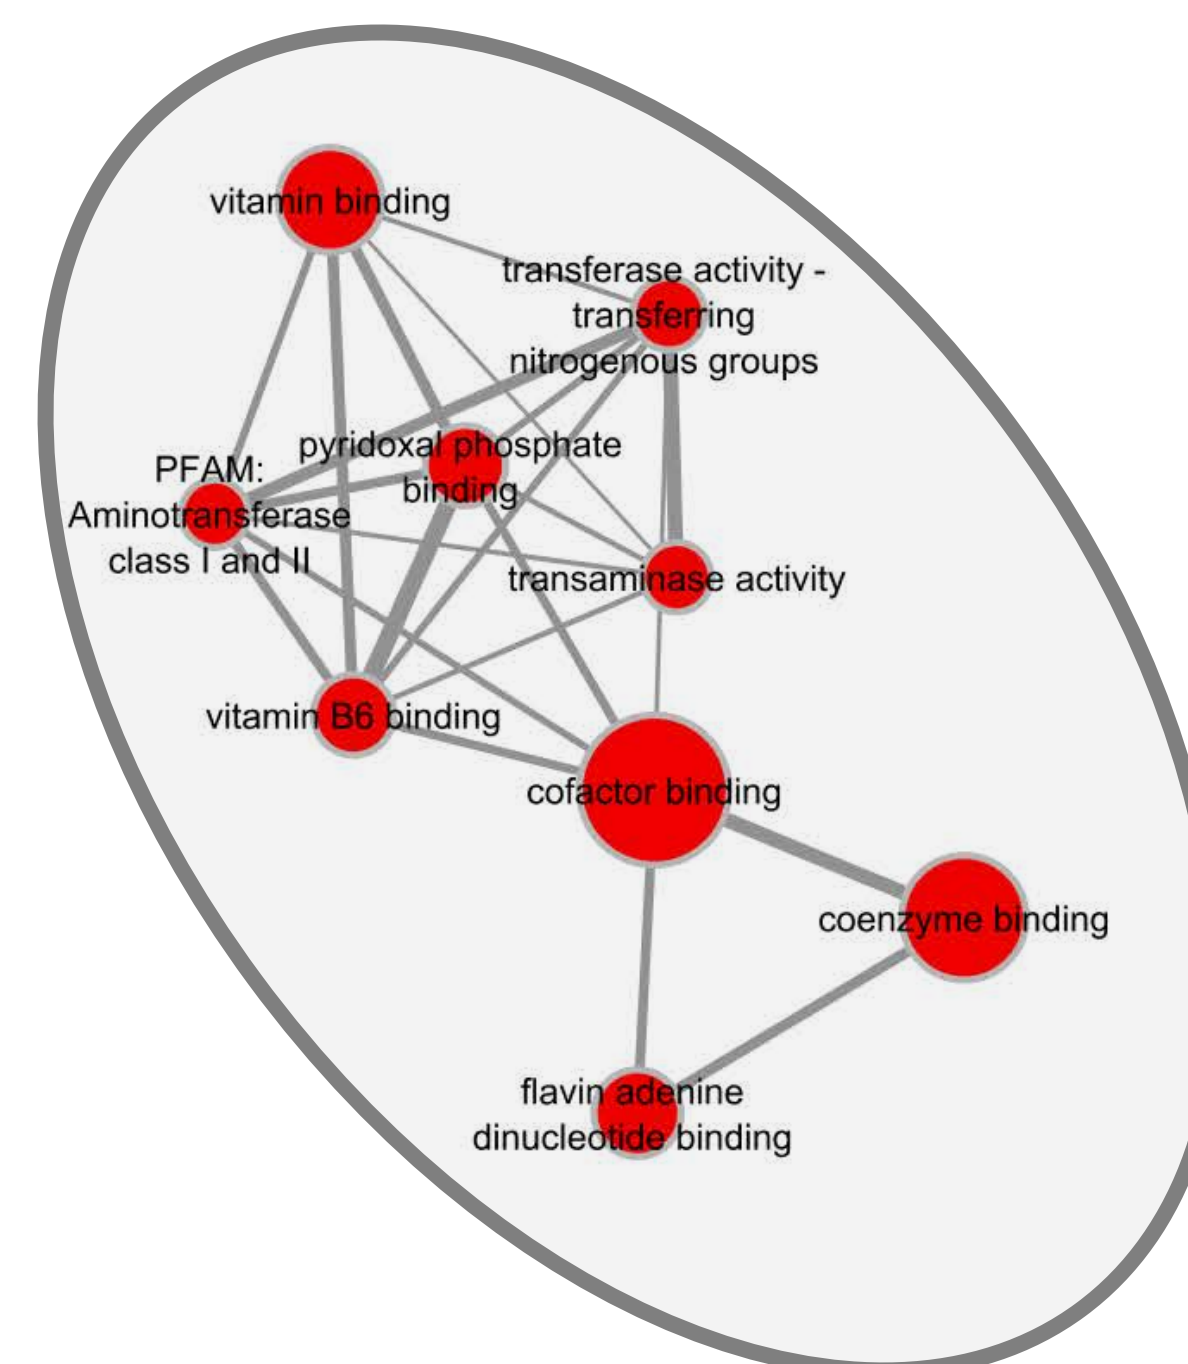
vitamin binding

transferase activity - transferring nitrogenous groups

pyridoxal phosphate binding

PFAM: Aminotransferase class I and II

transaminase activity

vitamin B6 binding

cofactor binding

coenzyme binding

flavin adenine dinucleotide binding